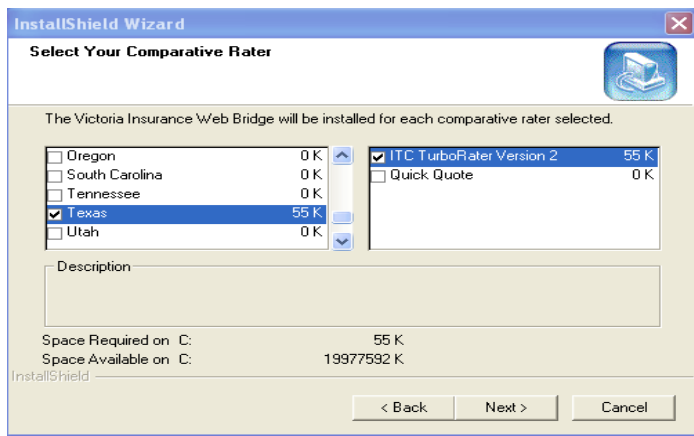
InstallShield Wizard

Select Your Comparative Rater

The Victoria Insurance Web Bridge will be installed for each comparative rater selected.

| | |
|---|---|
| Oregon | 0 K |
| South Carolina | 0 K |
| Tennessee | 0 K |
| Texas | 55 K |
| Utah | 0 K |

| | |
|---|---|
| ITC TurboRater Version 2 | 55 K |
| Quick Quote | 0 K |

Description

Space Required on C: 55 K
Space Available on C: 19977592 K

InstallShield

< Back
Next >
Cancel